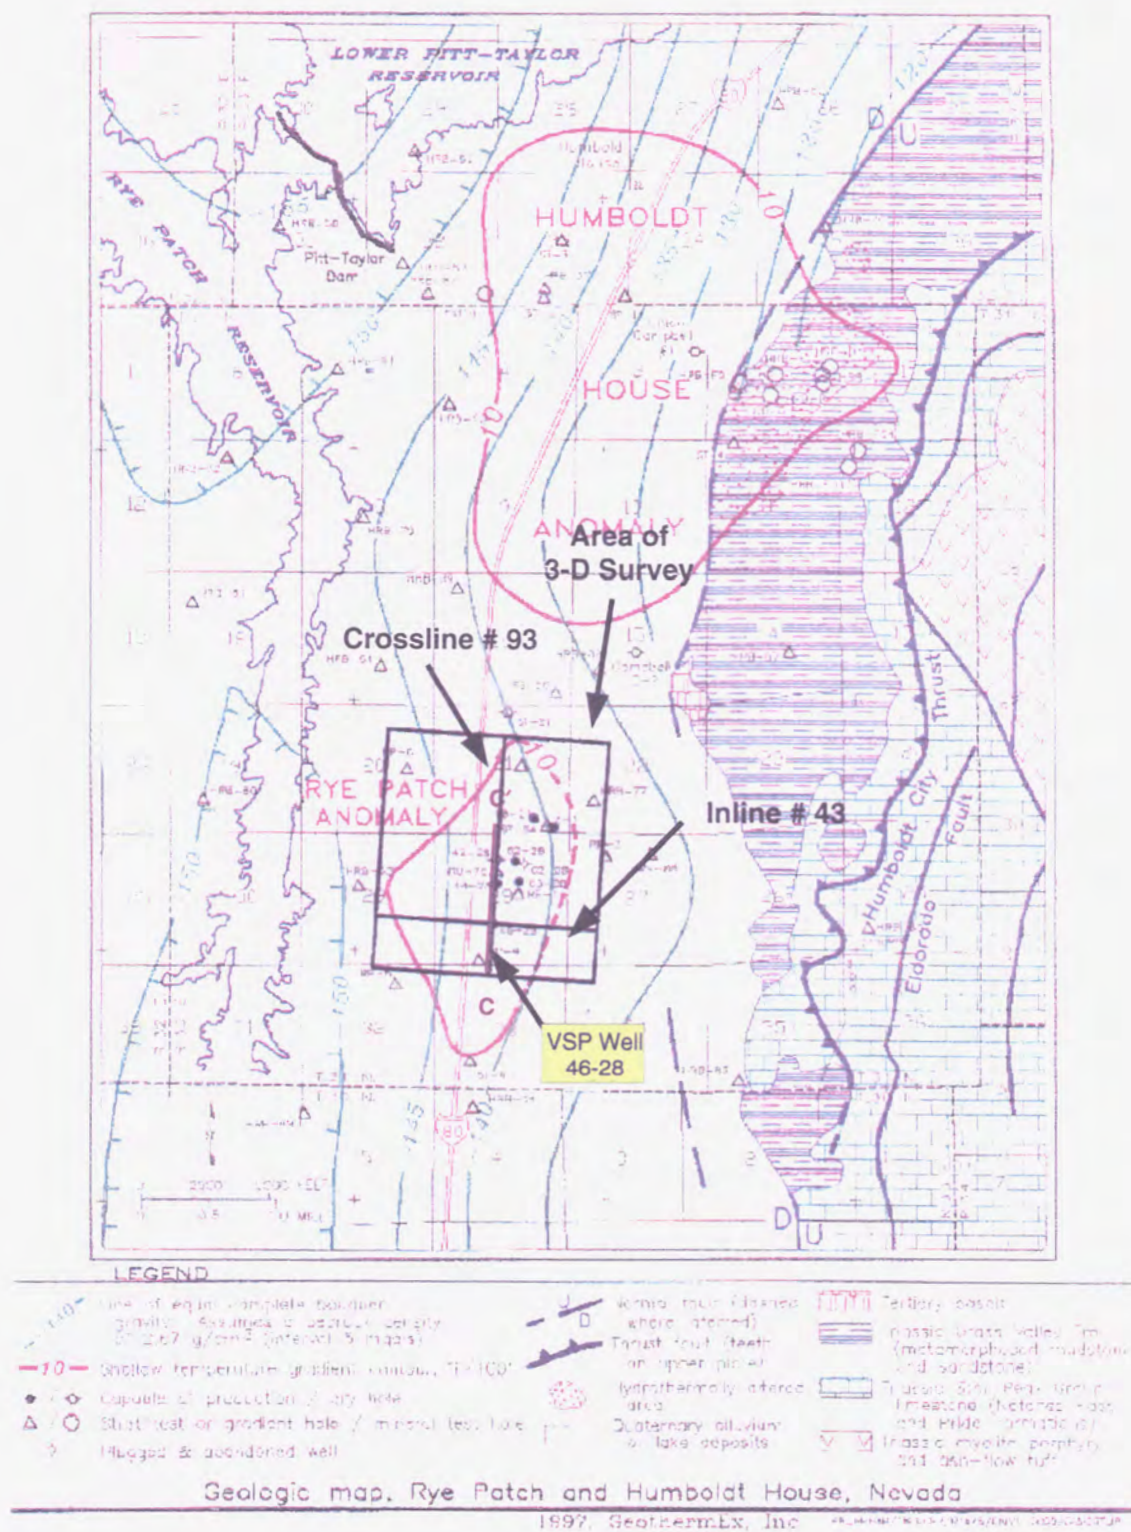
LOWER PITT-TAYLOR RESERVOIR

RYE PATCH RESERVOIR

Pitt-Taylor Dam

HUMBOLDT

HOUSE

ANOMALY

Area of 3-D Survey

Crossline # 93

RYE PATCH ANOMALY

Inline # 43

VSP Well 46-28

Humboldt City Thrust

Humboldt City Fault

Eldorado

10

130

135

140

145

150

D

U

C

LEGEND

Line of equal complete bouguer gravity. Assumed crustal density 2.67 g/cm² (interval 5 mgals)

Shallow temperature gradient contour, °F/100'

Capable of production / dry hole

Shallow test or gradient hole / mineral test hole

Plugged & abandoned well

Normal fault (dashed where inferred)

Thrust fault (teeth on upper plate)

Hydrothermally altered area

Quaternary alluvium or lake deposits

Tertiary basalt

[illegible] Grass Valley Fm (metamorphosed mudstone and sandstone)

Triassic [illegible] Group limestone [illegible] and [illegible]

Triassic rhyolite porphyry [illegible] flow tuff

Geologic map, Rye Patch and Humboldt House, Nevada

1997, GeothermEx, Inc